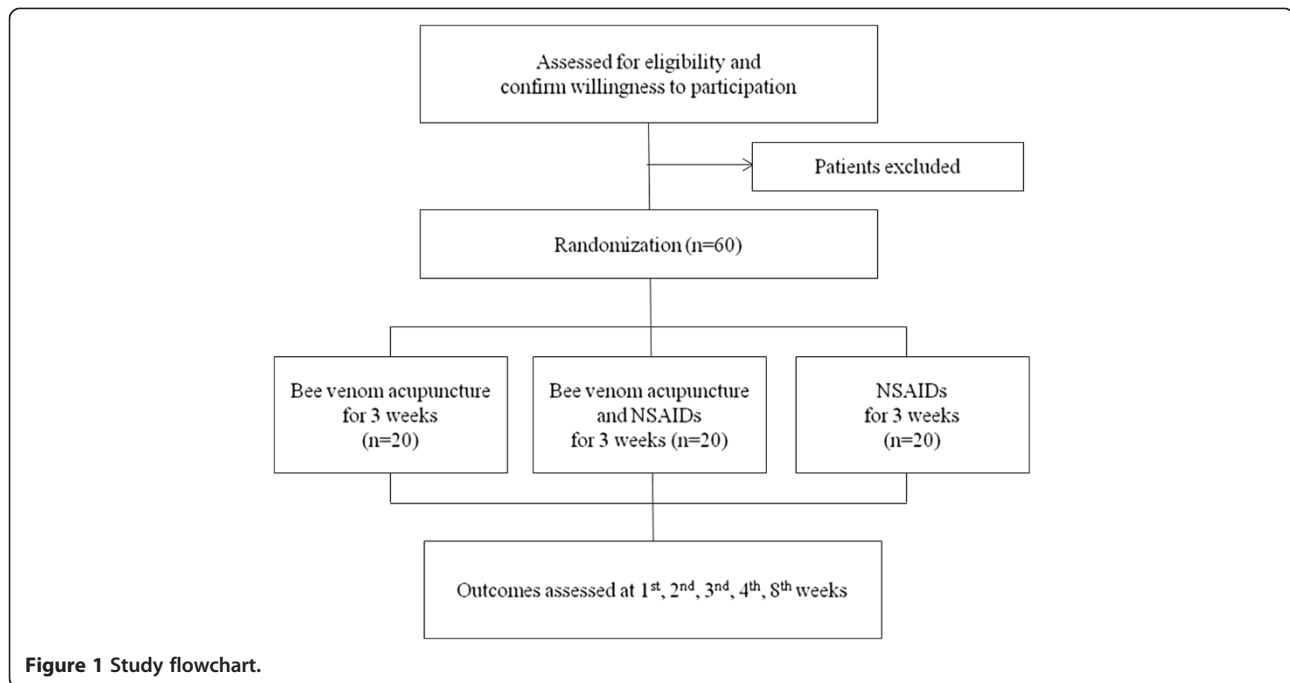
Assessed for eligibility and confirm willingness to participation

Patients excluded

Randomization (n=60)

Bee venom acupuncture for 3 weeks (n=20)

Bee venom acupuncture and NSAIDs for 3 weeks (n=20)

NSAIDs for 3 weeks (n=20)

Outcomes assessed at 1$^{st}$, 2$^{nd}$, 3$^{nd}$, 4$^{th}$, 8$^{th}$ weeks

Figure 1 Study flowchart.